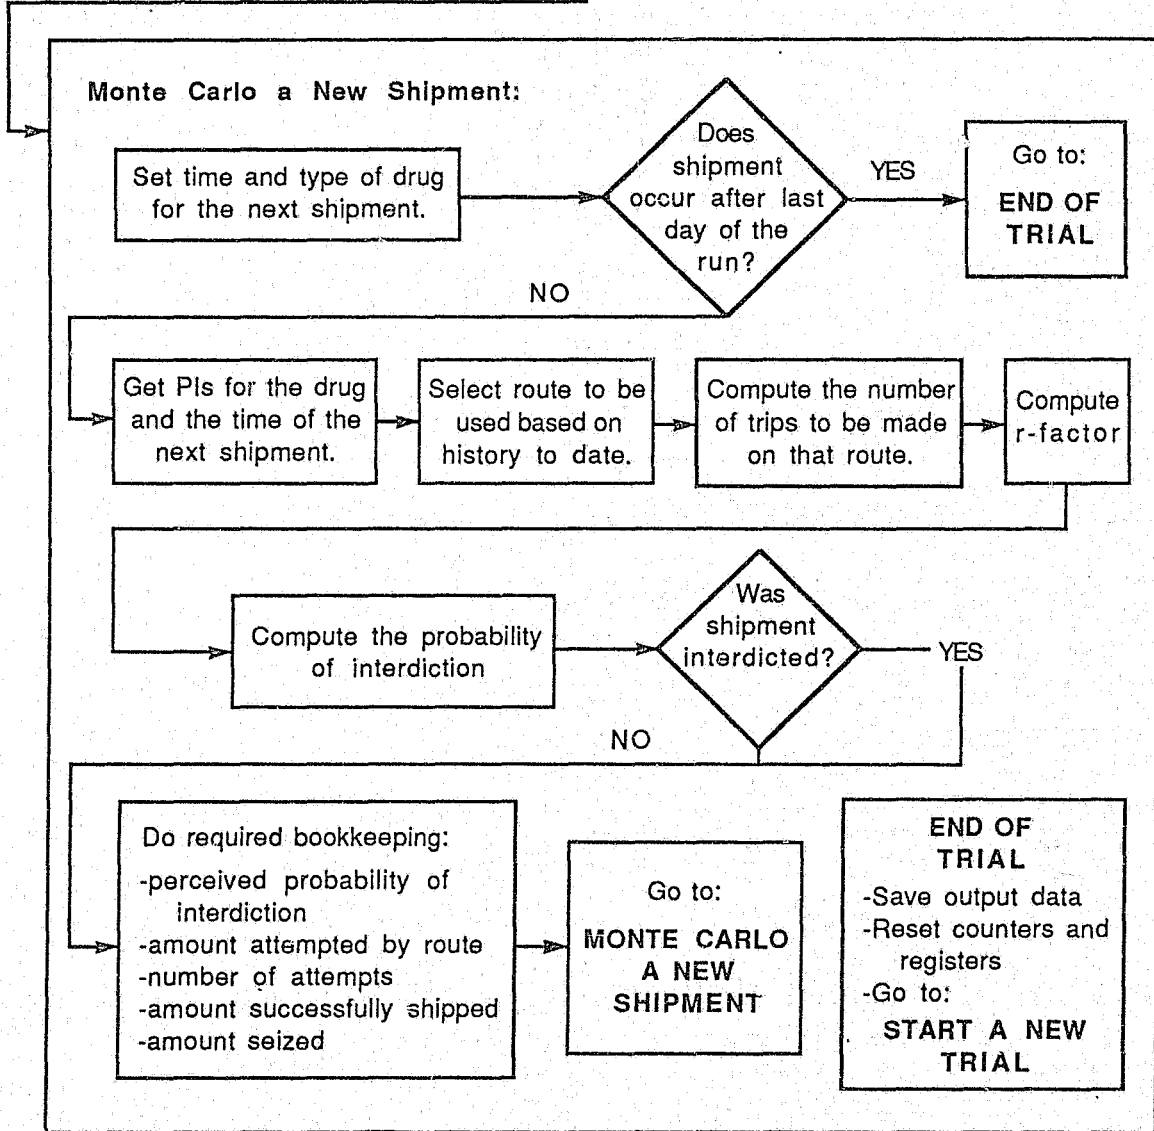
Monte Carlo a New Shipment:

Set time and type of drug for the next shipment.

Does shipment occur after last day of the run?

YES

Go to:
END OF TRIAL

NO

Get PIs for the drug and the time of the next shipment.

Select route to be used based on history to date.

Compute the number of trips to be made on that route.

Compute r-factor

Compute the probability of interdiction

Was shipment interdicted?

YES

NO

Do required bookkeeping:
-perceived probability of interdiction
-amount attempted by route
-number of attempts
-amount successfully shipped
-amount seized

Go to:
MONTE CARLO A NEW SHIPMENT

END OF TRIAL
-Save output data
-Reset counters and registers
-Go to:
START A NEW TRIAL